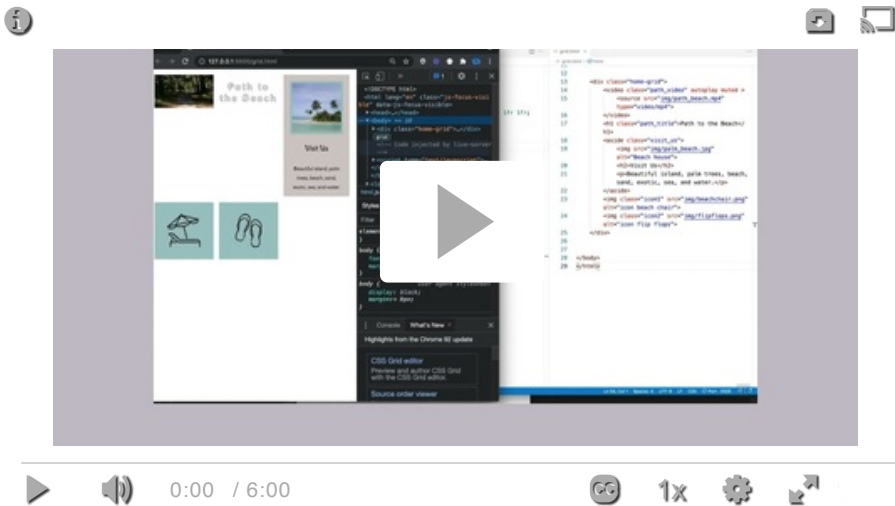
Path to the Beach

Visit Us

Beautiful island, palm trees, beach, sand, exotic, sea, and water.

<!DOCTYPE html>

<div class="home-grid">
<video class="path_video" autoplay muted >
<source src="img/path_beach.mp4"
type="video/mp4">
</video>
<h1 class="path_title">Path to the Beach</h1>
<aside class="visit_us">
<img src="img/palm_beach.jpg"
alt="Beach house">
<h2>Visit Us</h2>
<p>Beautiful island, palm trees, beach, sand, exotic, sea, and water.</p>
</aside>
<img class="icon1" src="img/beachchair.png"
alt="icon beach chair">
<img class="icon2" src="img/flipflops.png"
alt="icon flip flops">
</div>

</body>
</html>

Console What's New

Highlights from the Chrome 92 update

CSS Grid editor

Preview and author CSS Grid with the CSS Grid editor.

Source order viewer

display: block;
margin: 8px;

0:00 / 6:00

1x